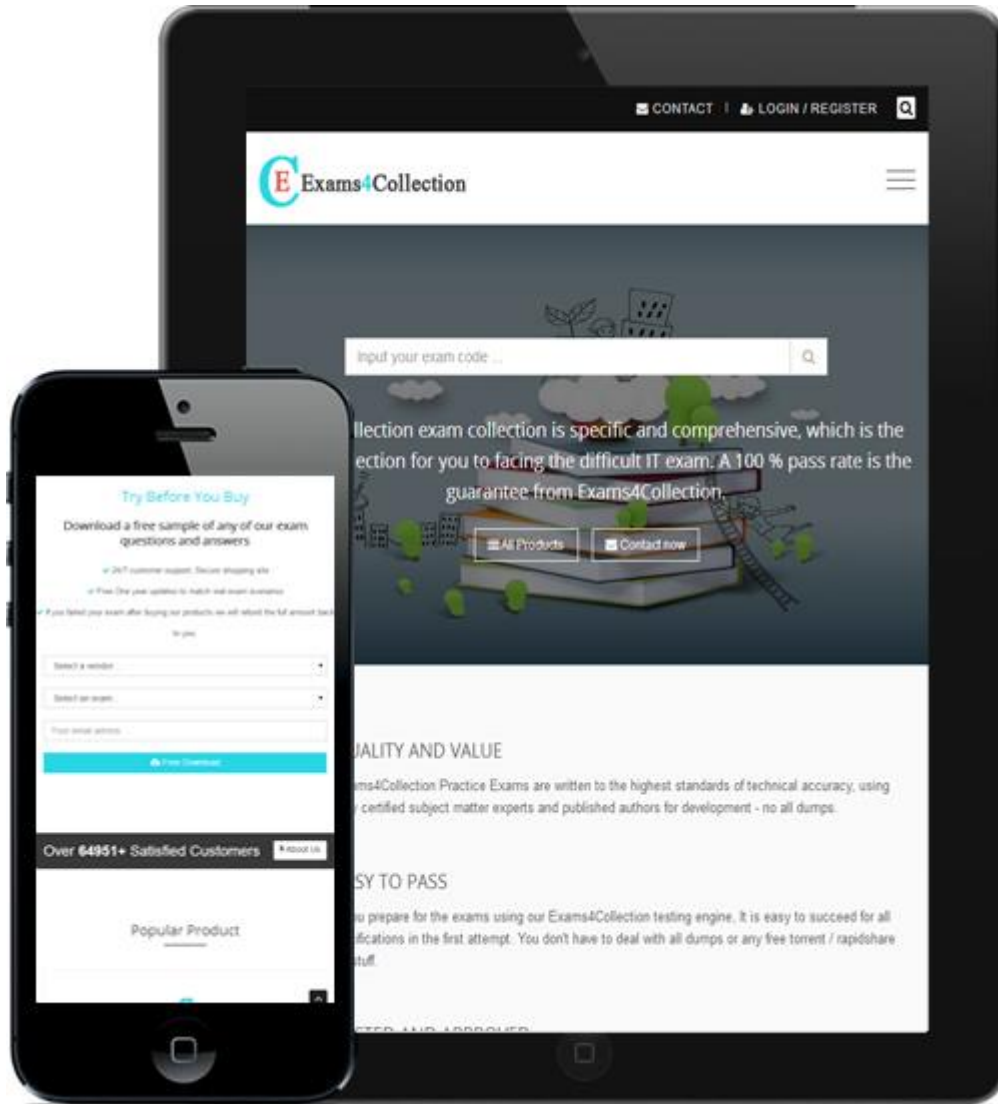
CONTACT | LOGIN / REGISTER

CE Exams4Collection

Input your exam code ...

llection exam collection is specific and comprehensive, which is the ection for you to facing the difficult IT exam. A 100 % pass rate is the guarantee from Exams4Collection.

All Products

Contact now

UALITY AND VALUE

ms4Collection Practice Exams are written to the highest standards of technical accuracy, using certified subject matter experts and published authors for development - no all dumps.

SY TO PASS

u prepare for the exams using our Exams4Collection testing engine. It is easy to succeed for all fications in the first attempt. You don't have to deal with all dumps or any free torrent / rapidshare stuff.

Try Before You Buy

Download a free sample of any of our exam questions and answers

24/7 customer support, Secure shopping site

Free One year updates to match real exam scenarios

If you failed your exam after buying our products we will refund the full amount back to you

Select a vendor

Select an exam

Your email address

Free Download

Over 64951+ Satisfied Customers

About Us

Popular Product